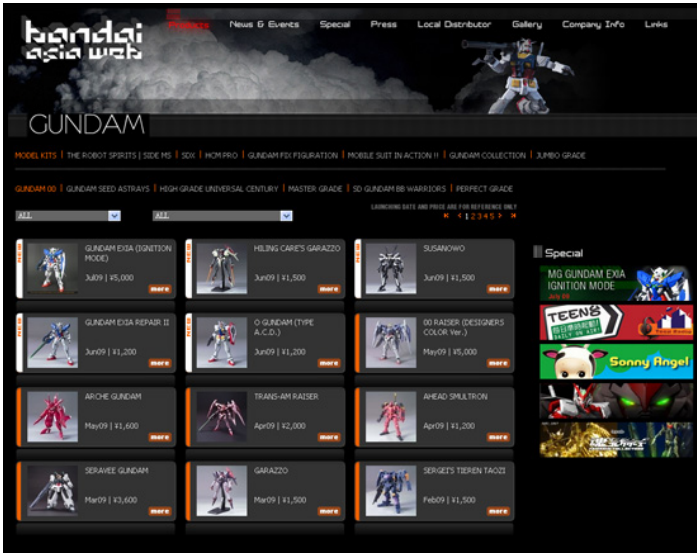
bandai asia web

Products News & Events Special Press Local Distributor Gallery Company Info Links

GUNDAM

MODEL KITS | THE ROBOT SPIRITS | SIDE MS | SDX | HCM PRO | GUNDAM FIX FIGURATION | MOBILE SUIT IN ACTION !! | GUNDAM COLLECTION | JUMBO GRADE

GUNDAM 00 | GUNDAM SEED ASTRAYS | HIGH GRADE UNIVERSAL CENTURY | MASTER GRADE | SD GUNDAM BB WARRIORS | PERFECT GRADE

ALL

ALL

LAUNCHING DATE AND PRICE ARE FOR REFERENCE ONLY

« ‹ 1 2 3 4 5 › »

NEW
GUNDAM EXIA (IGNITION MODE)
Jul09 | ¥5,000
more

NEW
HILING CARE'S GARAZZO
Jun09 | ¥1,500
more

NEW
SUSANOWO
Jun09 | ¥1,500
more

NEW
GUNDAM EXIA REPAIR II
Jun09 | ¥1,200
more

NEW
O GUNDAM (TYPE A.C.D.)
Jun09 | ¥1,200
more

NEW
00 RAISER (DESIGNERS COLOR Ver.)
May09 | ¥5,000
more

ARCHE GUNDAM
May09 | ¥1,600
more

TRANS-AM RAISER
Apr09 | ¥2,000
more

AHEAD SMULTRON
Apr09 | ¥1,200
more

SERAVEE GUNDAM
Mar09 | ¥3,600
more

GARAZZO
Mar09 | ¥1,500
more

SERGEI'S TIEREN TAOZI
Feb09 | ¥1,500
more

Special

MG GUNDAM EXIA IGNITION MODE
July 09

TEENS

Sonny Angel